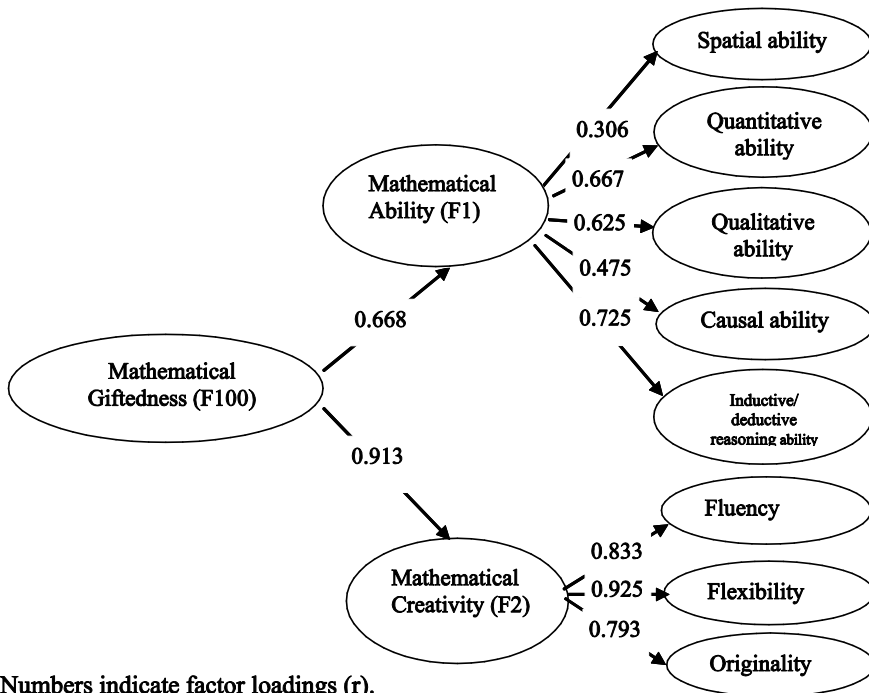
Spatial ability

Quantitative ability

Mathematical Ability (F1)

0.306

0.667

0.625

Qualitative ability

0.475

0.725

Causal ability

0.668

Mathematical Giftedness (F100)

Inductive/ deductive reasoning ability

0.913

Fluency

0.833

Mathematical Creativity (F2)

0.925

Flexibility

0.793

Originality

Numbers indicate factor loadings (r).